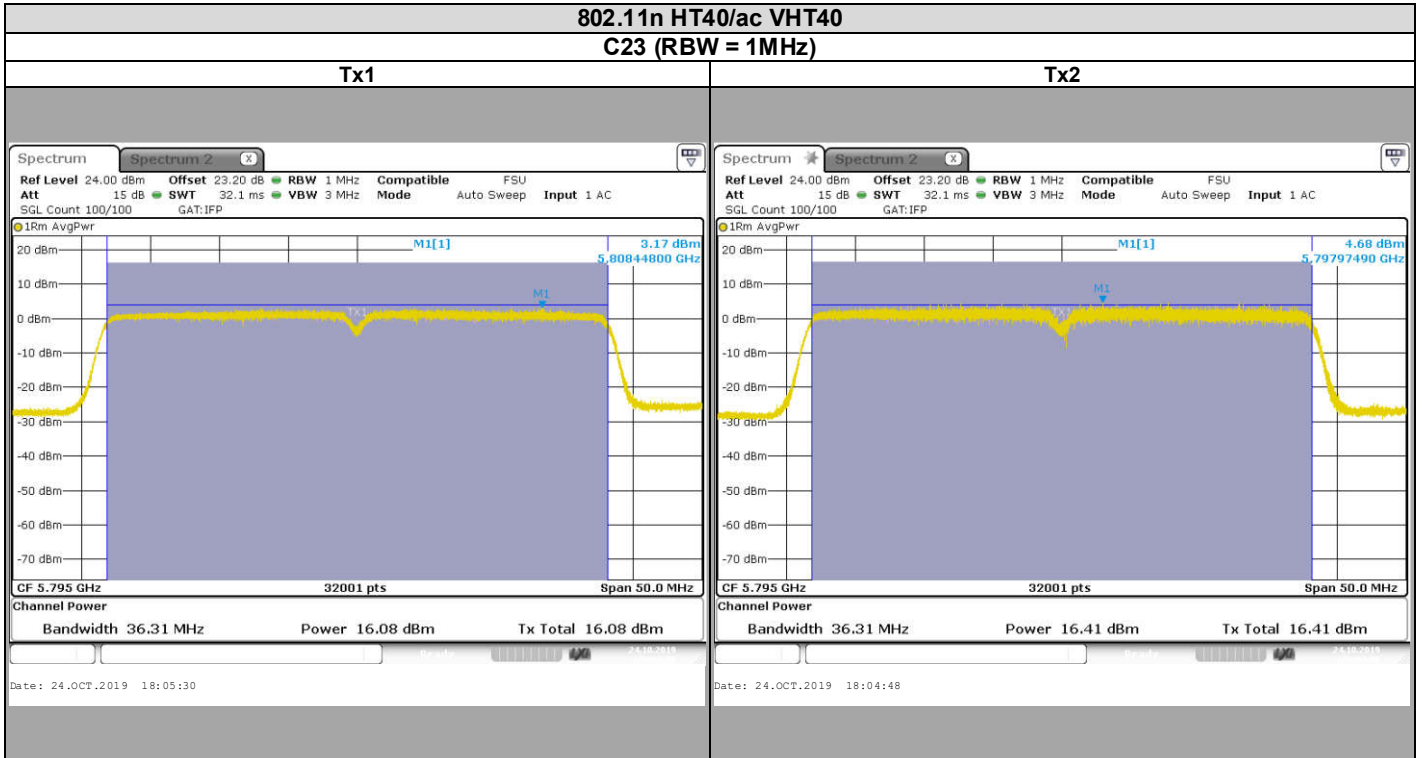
802.11n HT40/ac VHT40

C23 (RBW = 1MHz)

| Tx1 | Tx2 |
|---|---|

Spectrum Spectrum 2

Ref Level 24.00 dBm Offset 23.20 dB RBW 1 MHz Compatible FSU
Att 15 dB SWT 32.1 ms VBW 3 MHz Mode Auto Sweep Input 1 AC
SGL Count 100/100 GAT:IFP

1Rm AvgPwr

M1[1] 3.17 dBm 5.80844800 GHz

20 dBm
10 dBm
0 dBm
-10 dBm
-20 dBm
-30 dBm
-40 dBm
-50 dBm
-60 dBm
-70 dBm

M1
Tx1

CF 5.795 GHz 32001 pts Span 50.0 MHz

Channel Power

Bandwidth 36.31 MHz Power 16.08 dBm Tx Total 16.08 dBm

Date: 24.OCT.2019 18:05:30

Spectrum Spectrum 2

Ref Level 24.00 dBm Offset 23.20 dB RBW 1 MHz Compatible FSU
Att 15 dB SWT 32.1 ms VBW 3 MHz Mode Auto Sweep Input 1 AC
SGL Count 100/100 GAT:IFP

1Rm AvgPwr

M1[1] 4.68 dBm 5.79797490 GHz

20 dBm
10 dBm
0 dBm
-10 dBm
-20 dBm
-30 dBm
-40 dBm
-50 dBm
-60 dBm
-70 dBm

M1
Tx1

CF 5.795 GHz 32001 pts Span 50.0 MHz

Channel Power

Bandwidth 36.31 MHz Power 16.41 dBm Tx Total 16.41 dBm

Date: 24.OCT.2019 18:04:48